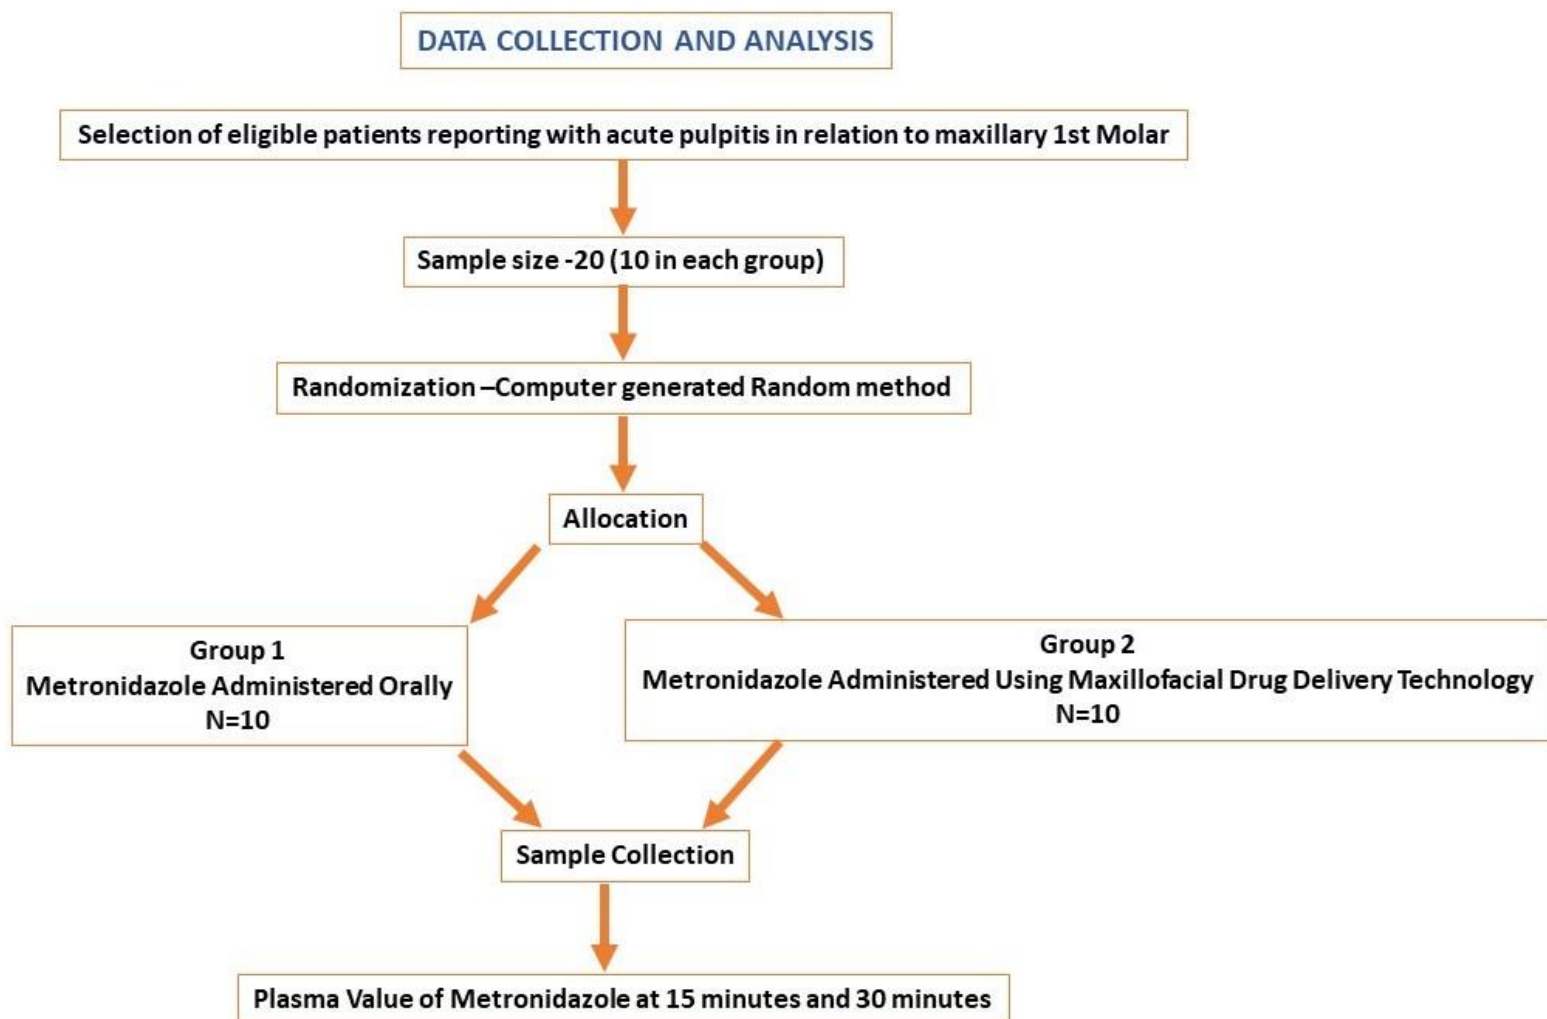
DATA COLLECTION AND ANALYSIS

Selection of eligible patients reporting with acute pulpitis in relation to maxillary 1st Molar

Sample size -20 (10 in each group)

Randomization –Computer generated Random method

Allocation

Group 1
Metronidazole Administered Orally
N=10

Group 2
Metronidazole Administered Using Maxillofacial Drug Delivery Technology
N=10

Sample Collection

Plasma Value of Metronidazole at 15 minutes and 30 minutes